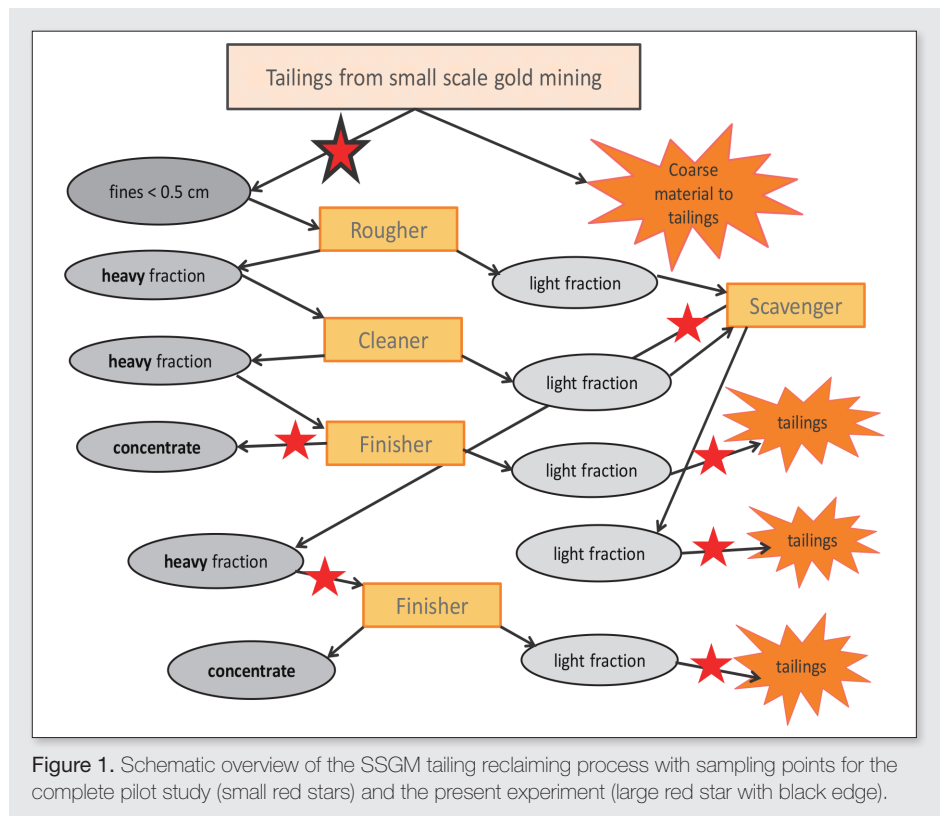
Tailings from small scale gold mining

fines < 0.5 cm

Coarse material to tailings

Rougher

heavy fraction

light fraction

Scavenger

Cleaner

heavy fraction

light fraction

concentrate

Finisher

tailings

light fraction

light fraction

tailings

heavy fraction

Finisher

concentrate

light fraction

tailings

Figure 1. Schematic overview of the SSGM tailing reclaiming process with sampling points for the complete pilot study (small red stars) and the present experiment (large red star with black edge).